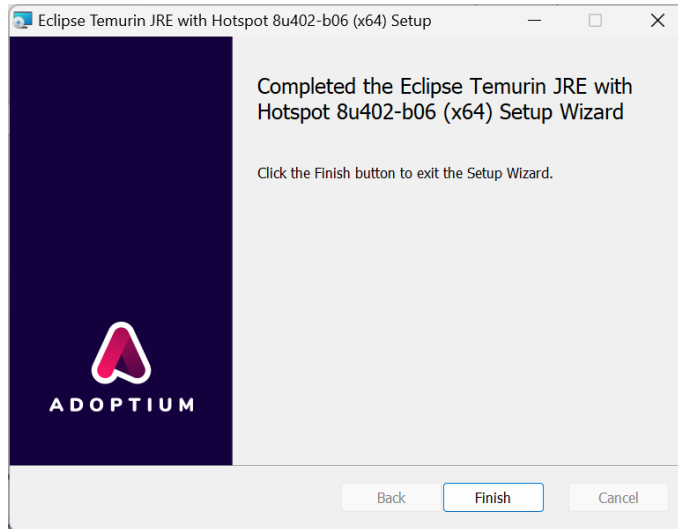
Eclipse Temurin JRE with Hotspot 8u402-b06 (x64) Setup

Completed the Eclipse Temurin JRE with Hotspot 8u402-b06 (x64) Setup Wizard

Click the Finish button to exit the Setup Wizard.

ADOPTIUM

Back

Finish

Cancel